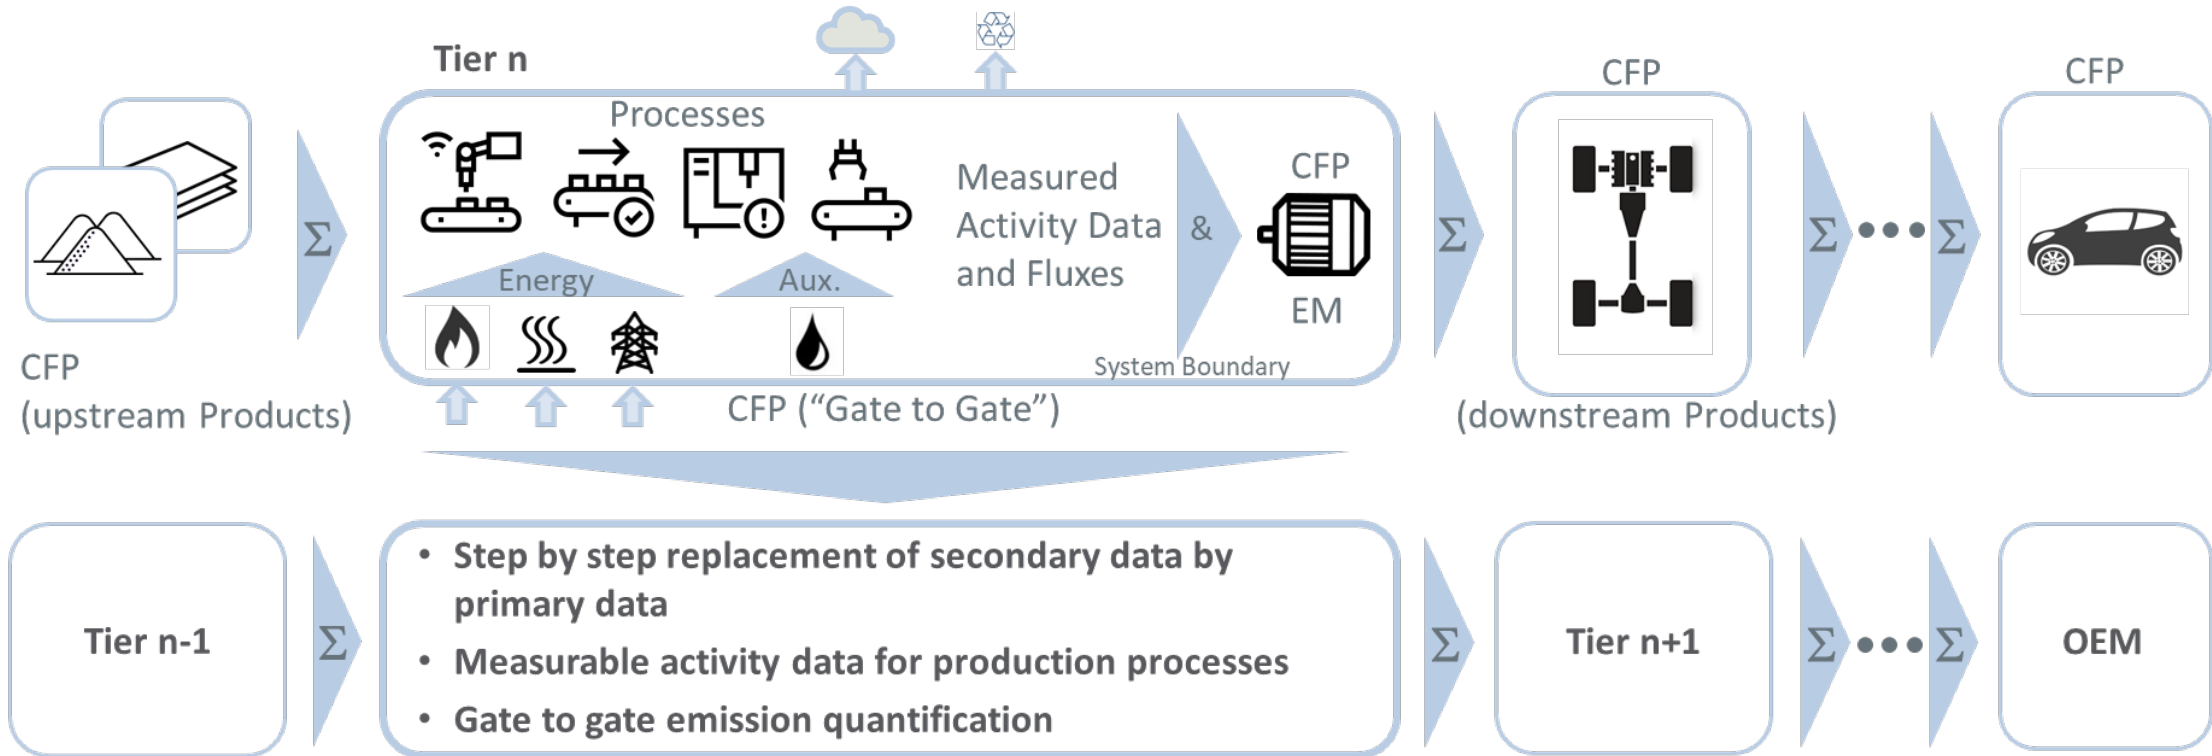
Tier n

Processes

CFP
(upstream Products)

$\Sigma$

Measured Activity Data and Fluxes

&

CFP

EM

Energy

Aux.

System Boundary

CFP (“Gate to Gate”)

$\Sigma$

CFP

(downstream Products)

$\Sigma$ ••• $\Sigma$

CFP

Tier n-1

$\Sigma$

• Step by step replacement of secondary data by primary data
• Measurable activity data for production processes
• Gate to gate emission quantification

$\Sigma$

Tier n+1

$\Sigma$ ••• $\Sigma$

OEM